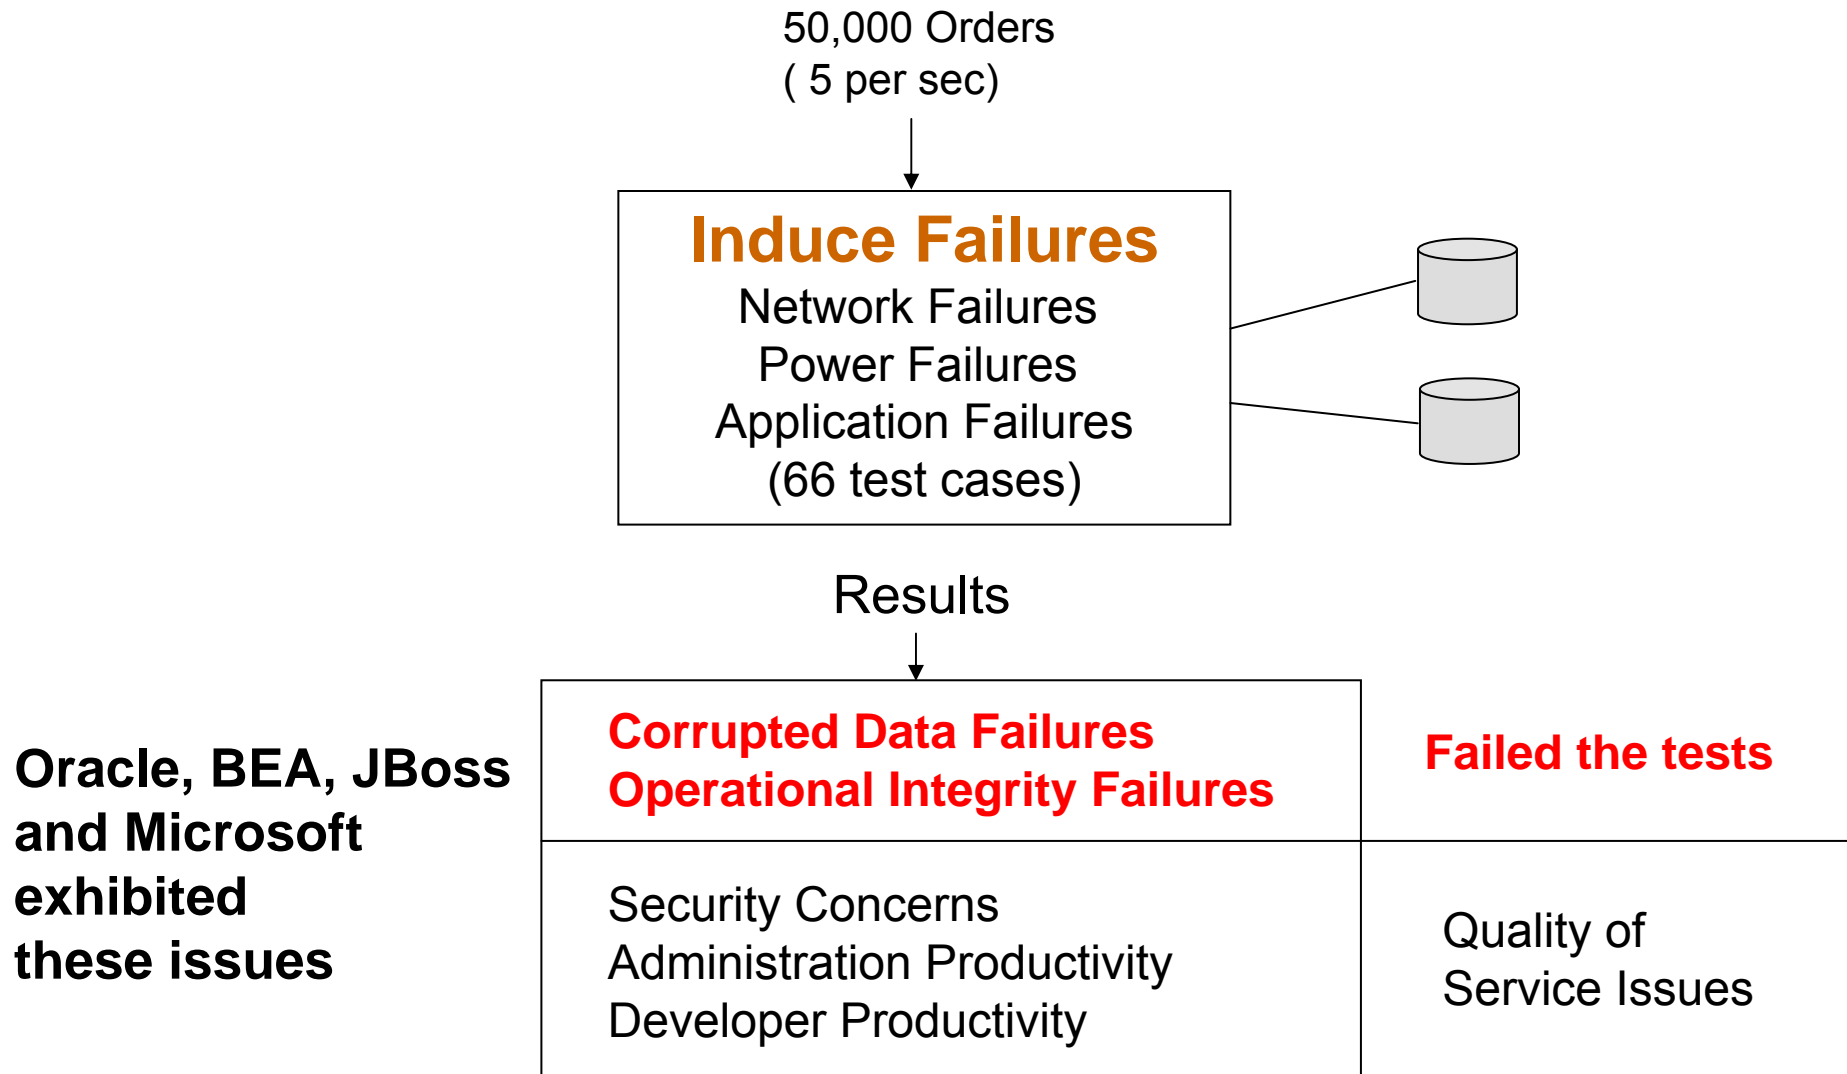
50,000 Orders
( 5 per sec)

Induce Failures
Network Failures
Power Failures
Application Failures
(66 test cases)

Results

Oracle, BEA, JBoss and Microsoft exhibited these issues

Corrupted Data Failures
Operational Integrity Failures

Failed the tests

Security Concerns
Administration Productivity
Developer Productivity

Quality of Service Issues